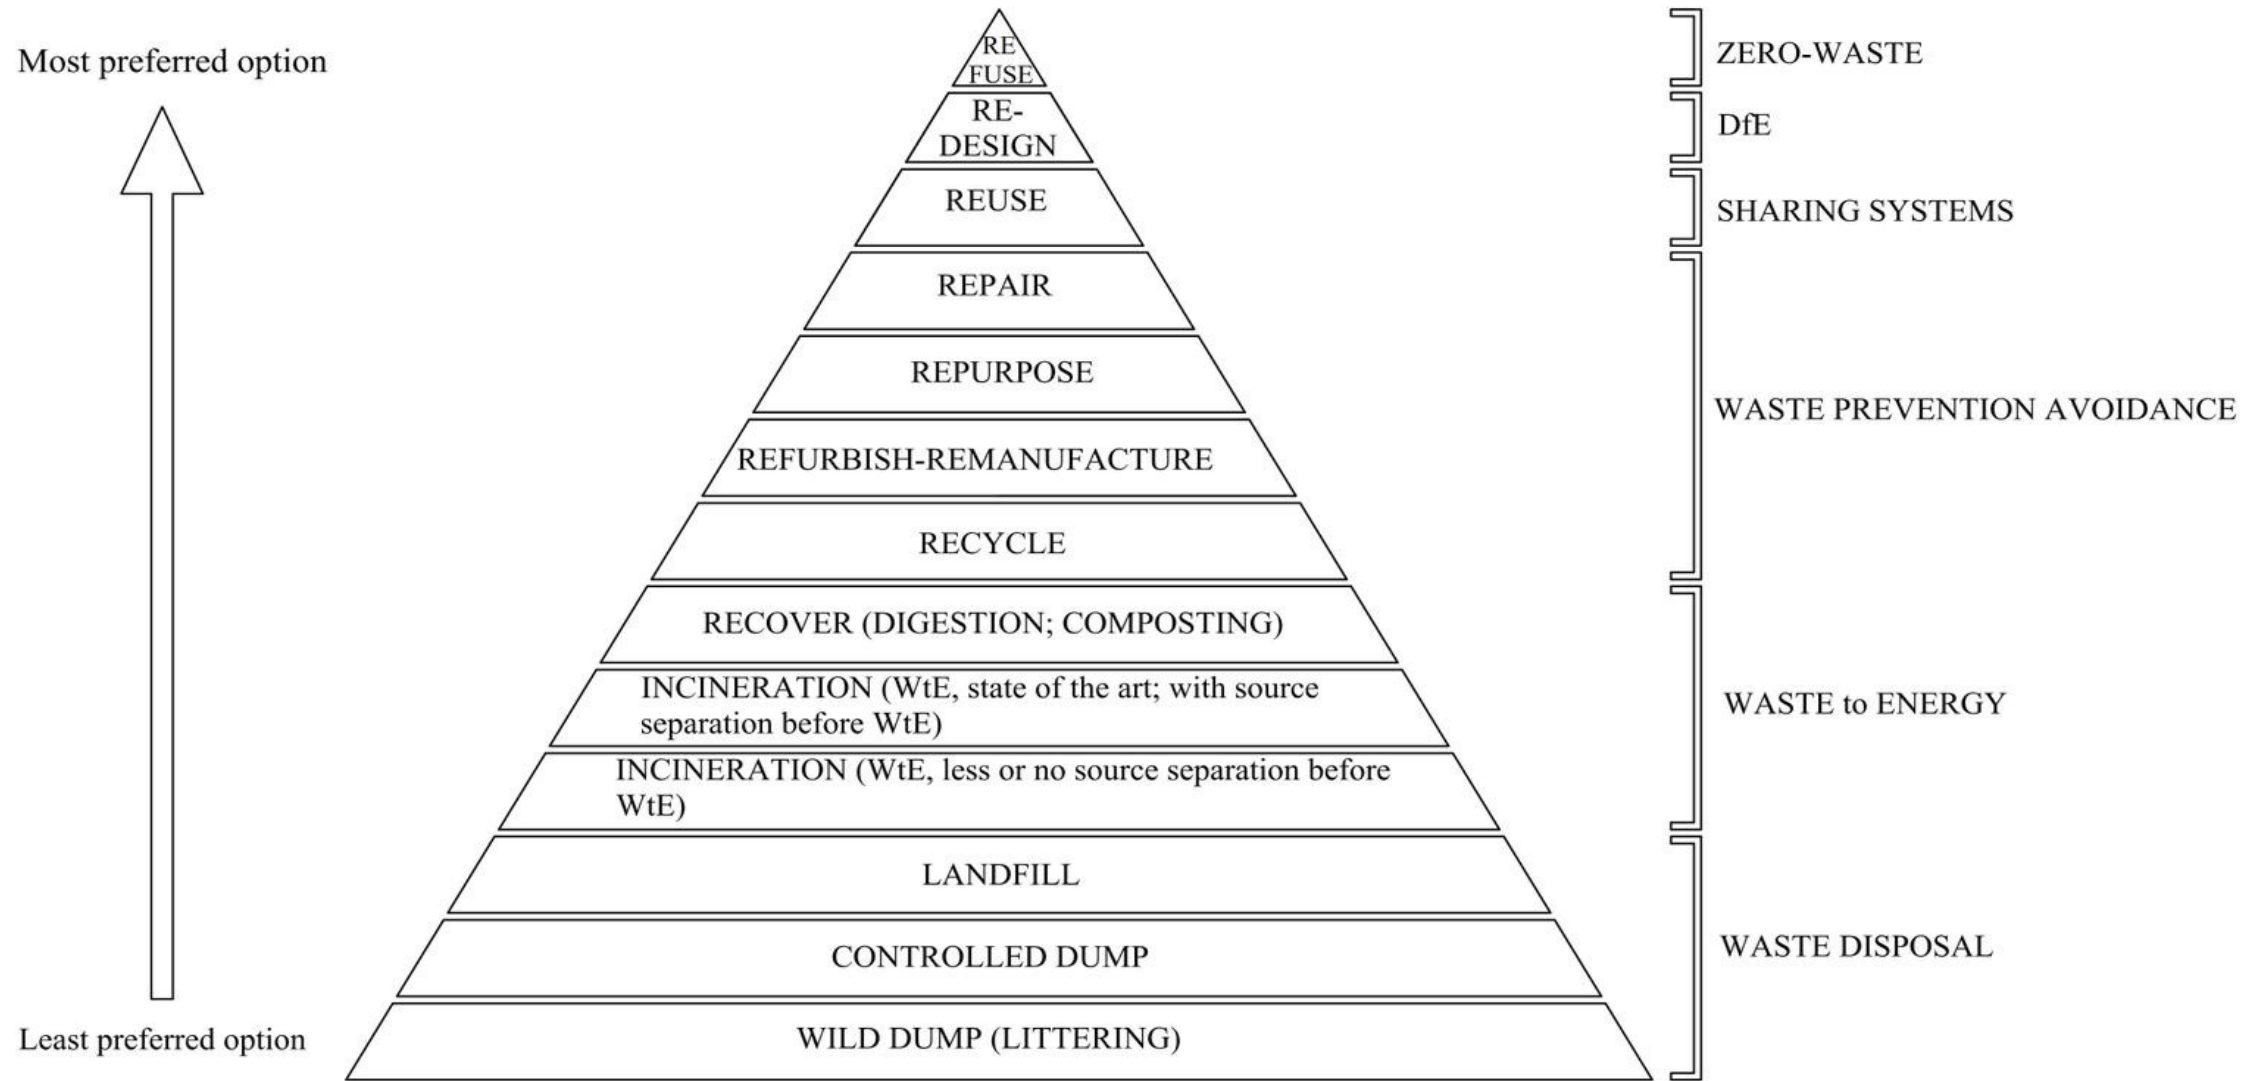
Most preferred option

RE FUSE

ZERO-WASTE

RE-DESIGN

DfE

REUSE

SHARING SYSTEMS

REPAIR

REPURPOSE

REFURBISH-REMANUFACTURE

RECYCLE

WASTE PREVENTION AVOIDANCE

RECOVER (DIGESTION; COMPOSTING)

INCINERATION (WtE, state of the art; with source separation before WtE)

INCINERATION (WtE, less or no source separation before WtE)

WASTE to ENERGY

LANDFILL

CONTROLLED DUMP

WILD DUMP (LITTERING)

WASTE DISPOSAL

Least preferred option